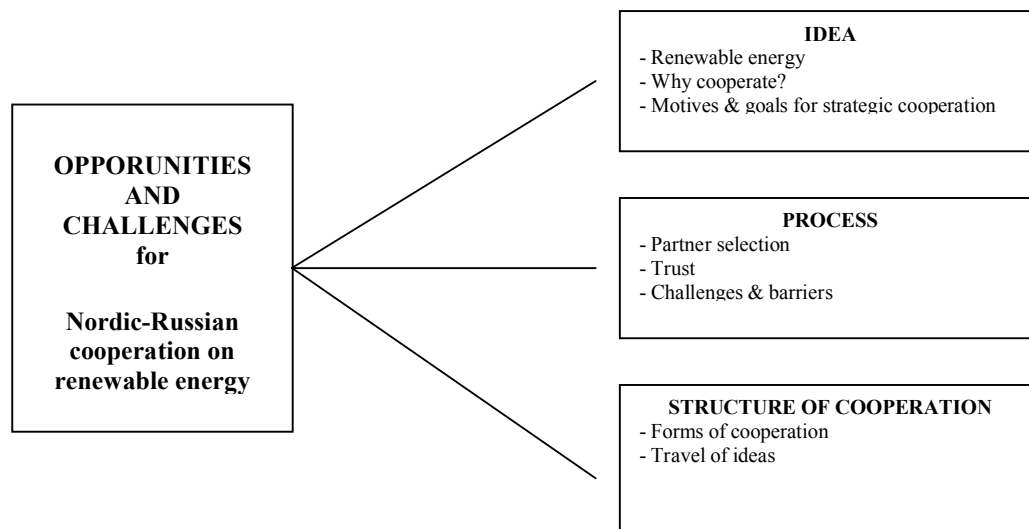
OPPORUNITIES AND CHALLENGES for

Nordic-Russian cooperation on renewable energy

IDEA
- Renewable energy
- Why cooperate?
- Motives & goals for strategic cooperation

PROCESS
- Partner selection
- Trust
- Challenges & barriers

STRUCTURE OF COOPERATION
- Forms of cooperation
- Travel of ideas